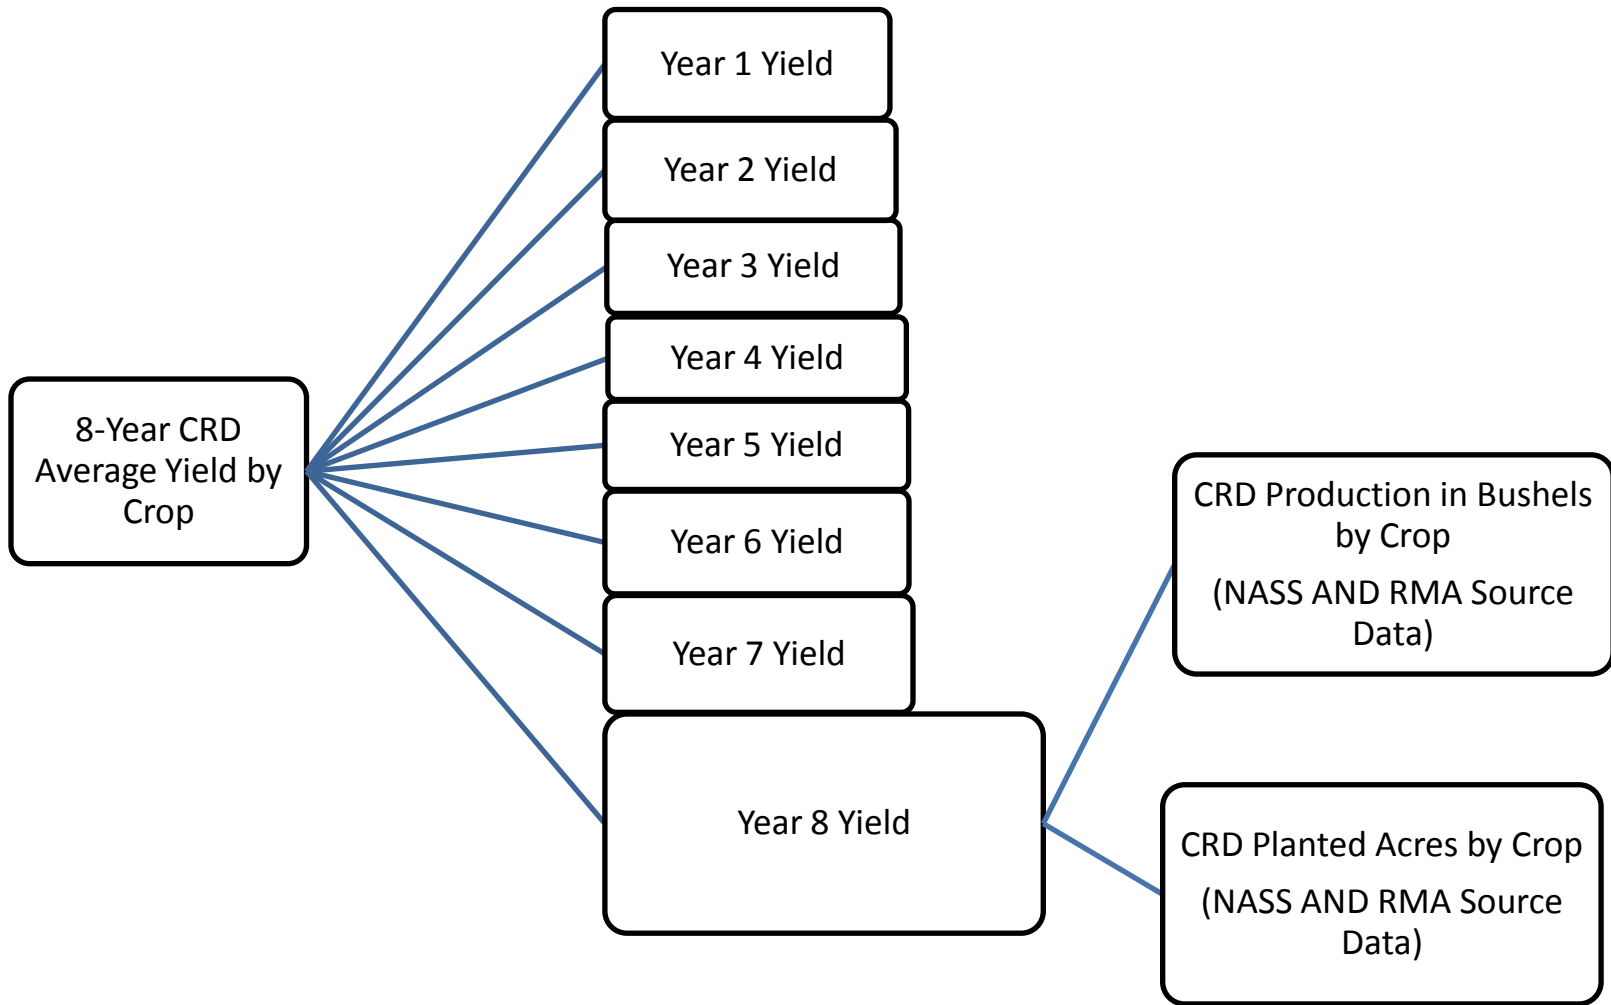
8-Year CRD Average Yield by Crop

Year 1 Yield

Year 2 Yield

Year 3 Yield

Year 4 Yield

Year 5 Yield

Year 6 Yield

Year 7 Yield

Year 8 Yield

CRD Production in Bushels by Crop

(NASS AND RMA Source Data)

CRD Planted Acres by Crop

(NASS AND RMA Source Data)